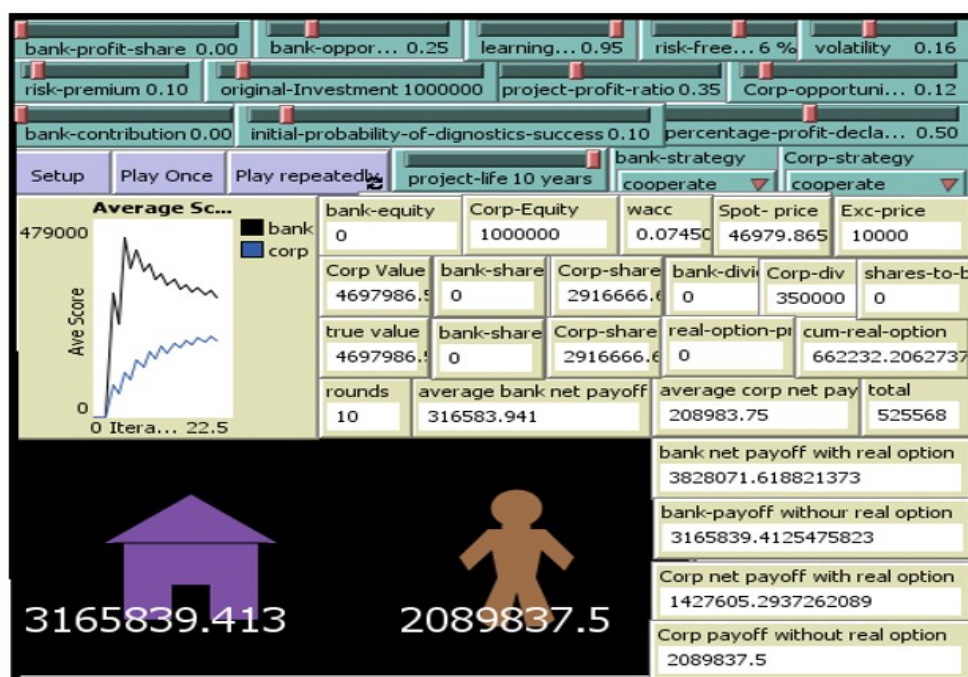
bank-profit-share 0.00
bank-oppor... 0.25
learning... 0.95
risk-free... 6 %
volatility 0.16
risk-premium 0.10
original-Investment 1000000
project-profit-ratio 0.35
Corp-opportuni... 0.12
bank-contribution 0.00
initial-probability-of-dignostics-success 0.10
percentage-profit-decla... 0.50
Setup
Play Once
Play repeatedly
project-life 10 years
bank-strategy
cooperate
Corp-strategy
cooperate

Average Sc...
479000
bank
corp
Ave Score
0
0 Itera... 22.5

bank-equity
0
Corp-Equity
1000000
wacc
0.07450
Spot- price
46979.865
Exc-price
10000

Corp Value
4697986.5
bank-share
0
Corp-share
2916666.6
bank-divi
0
Corp-div
350000
shares-to-b
0

true value
4697986.5
bank-share
0
Corp-share
2916666.6
real-option-pr
0
cum-real-option
662232.2062737

rounds
10
average bank net payoff
316583.941
average corp net pay
208983.75
total
525568

bank net payoff with real option
3828071.618821373
bank-payoff withour real option
3165839.4125475823
Corp net payoff with real option
1427605.2937262089
Corp payoff without real option
2089837.5

3165839.413
2089837.5